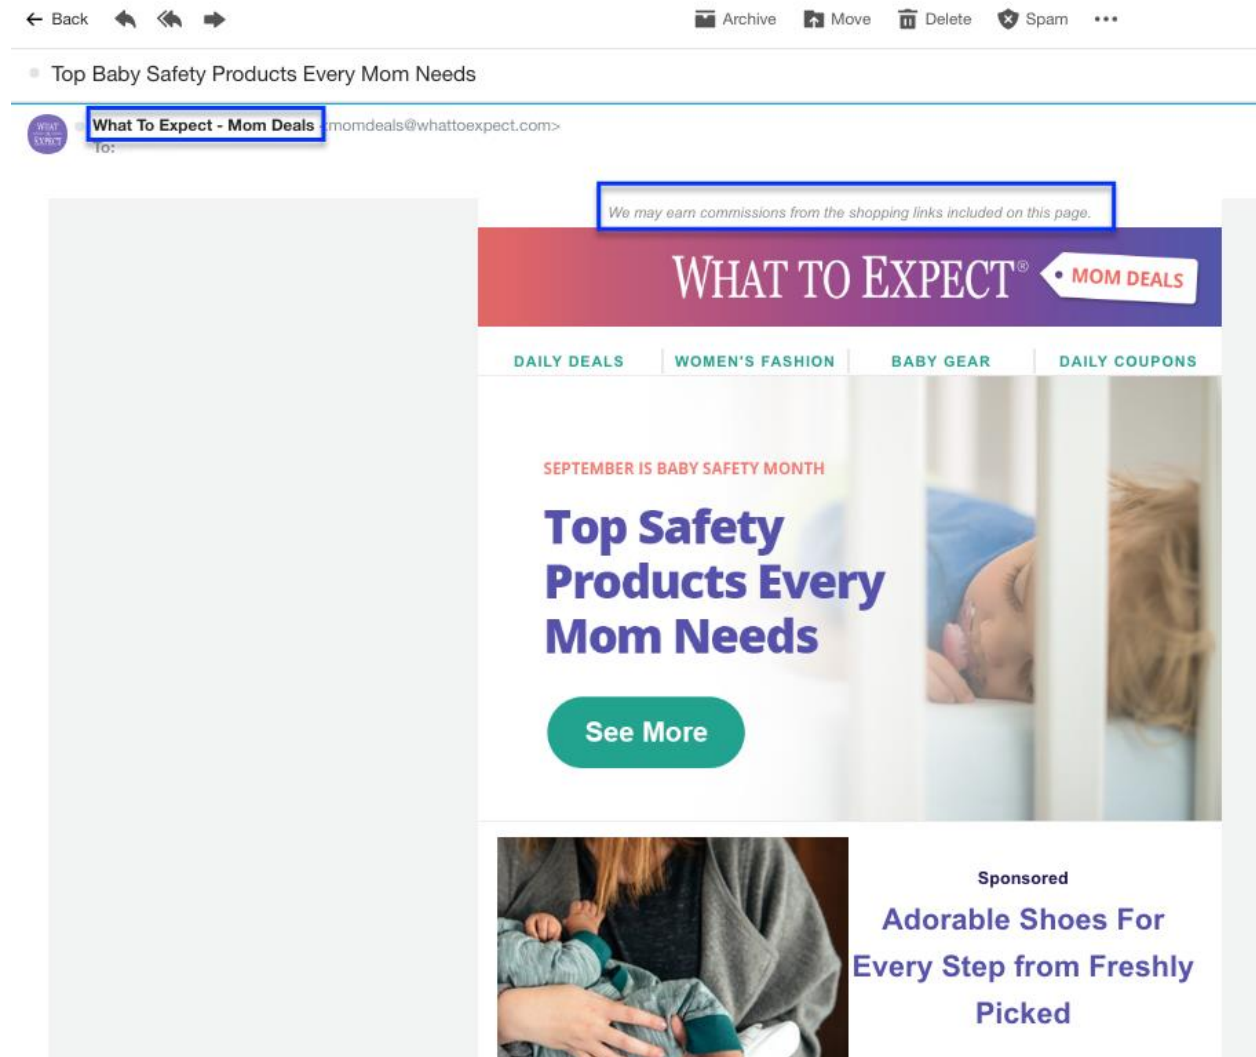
← Back Archive Move Delete Spam •••

Top Baby Safety Products Every Mom Needs

WHAT TO EXPECT

What To Expect - Mom Deals <momdeals@whattoexpect.com>
To:

We may earn commissions from the shopping links included on this page.

WHAT TO EXPECT® • MOM DEALS

DAILY DEALS | WOMEN'S FASHION | BABY GEAR | DAILY COUPONS

SEPTEMBER IS BABY SAFETY MONTH

Top Safety Products Every Mom Needs

See More

Sponsored

Adorable Shoes For Every Step from Freshly Picked